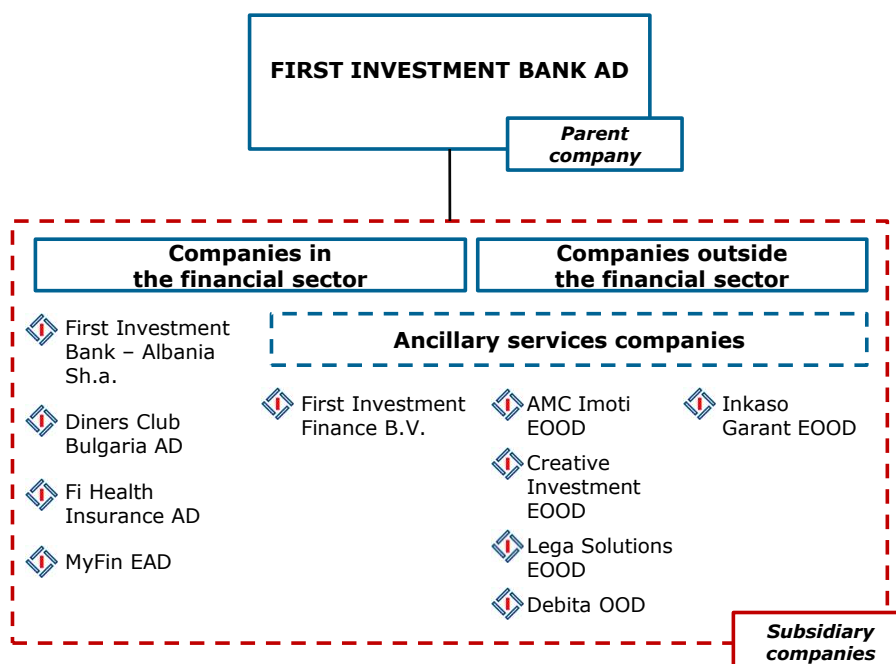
FIRST INVESTMENT BANK AD

Parent company

Companies in the financial sector

Companies outside the financial sector

First Investment Bank – Albania Sh.a.

Diners Club Bulgaria AD

Fi Health Insurance AD

MyFin EAD

Ancillary services companies

First Investment Finance B.V.

AMC Imoti EOOD

Creative Investment EOOD

Lega Solutions EOOD

Debita OOD

Inkaso Garant EOOD

Subsidiary companies